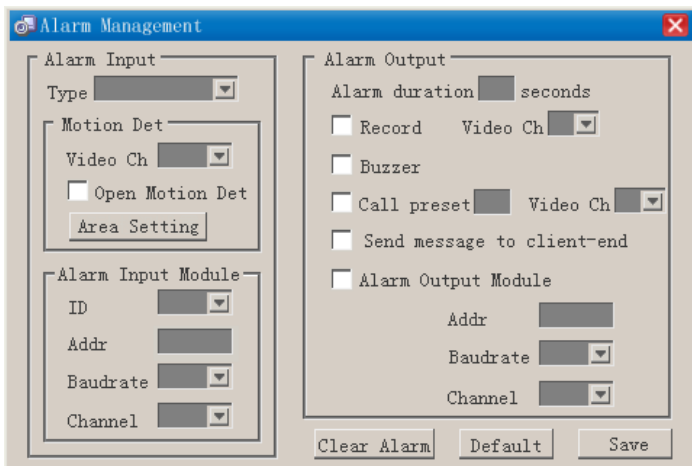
Alarm Management

Alarm Input
Type
Motion Det
Video Ch
Open Motion Det
Area Setting
Alarm Input Module
ID
Addr
Baudrate
Channel

Alarm Output
Alarm duration seconds
Record Video Ch
Buzzer
Call preset Video Ch
Send message to client-end
Alarm Output Module
Addr
Baudrate
Channel

Clear Alarm
Default
Save